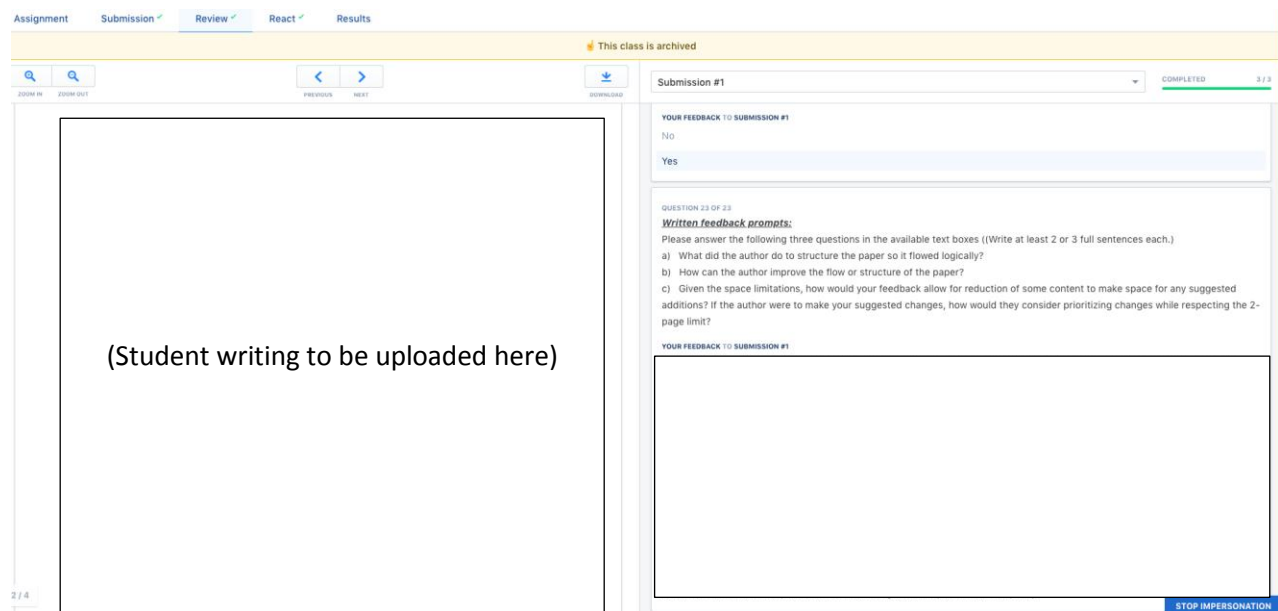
Assignment Submission Review React Results

This class is archived

ZOOM IN ZOOM OUT

PREVIOUS NEXT

DOWNLOAD

Submission #1

COMPLETED 3 / 3

(Student writing to be uploaded here)

YOUR FEEDBACK TO SUBMISSION #1

No

Yes

QUESTION 23 OF 23

Written feedback prompts:

Please answer the following three questions in the available text boxes ((Write at least 2 or 3 full sentences each.)

a) What did the author do to structure the paper so it flowed logically?

b) How can the author improve the flow or structure of the paper?

c) Given the space limitations, how would your feedback allow for reduction of some content to make space for any suggested additions? If the author were to make your suggested changes, how would they consider prioritizing changes while respecting the 2-page limit?

YOUR FEEDBACK TO SUBMISSION #1

2 / 4

STOP IMPERSONATION